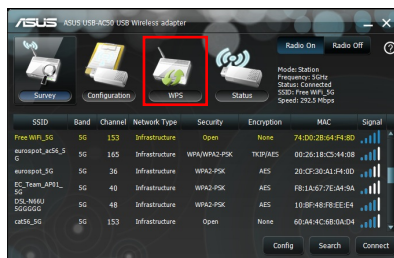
ASUS USB-AC50 USB Wireless adapter

Survey
Configuration
WPS
Status

Radio On
Radio Off

Mode: Station
Frequency: 5GHz
Status: Connected
SSID: Free WiFi_5G
Speed: 292.5 Mbps

| SSID | Band | Channel | Network Type | Security | Encryption | MAC | Signal |
|---|---|---|---|---|---|---|---|
| Free WiFi_5G | 5G | 153 | Infrastructure | Open | None | 74:D0:2B:64:F4:8D | |
| eurospot_ac56_5G | 5G | 165 | Infrastructure | WPA/WPA2-PSK | TKIP/AES | 00:26:18:C5:44:08 | |
| eurospot_5G | 5G | 36 | Infrastructure | WPA2-PSK | AES | 20:CF:30:A1:F4:0D | |
| EC_Team_AP01_5G | 5G | 40 | Infrastructure | WPA2-PSK | AES | F8:1A:67:7E:A4:9A | |
| DSL-N66U 5GGGGG | 5G | 48 | Infrastructure | WPA2-PSK | AES | 10:BF:48:F8:EE:E4 | |
| cat56_5G | 5G | 153 | Infrastructure | Open | None | 60:A4:4C:6B:0A:D4 | |

Config
Search
Connect